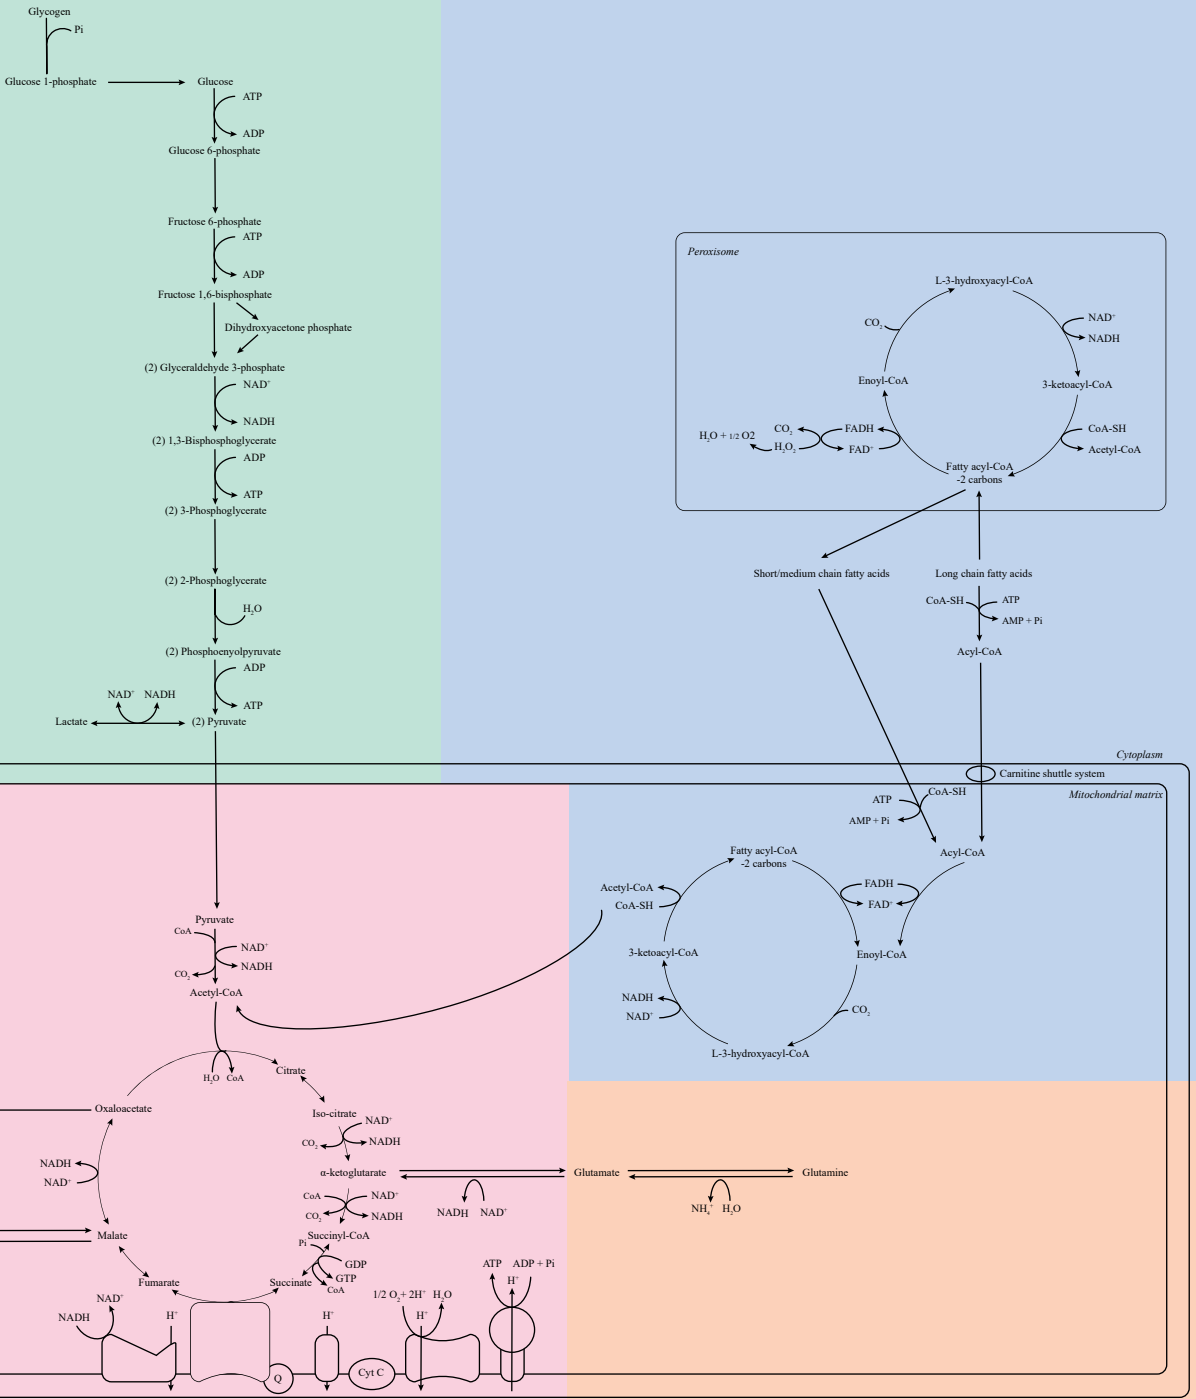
Glycogen
Pi
Glucose 1-phosphate
Glucose
ATP
ADP
Glucose 6-phosphate
Fructose 6-phosphate
ATP
ADP
Fructose 1,6-bisphosphate
Dihydroxyacetone phosphate
(2) Glyceraldehyde 3-phosphate
NAD+
NADH
(2) 1,3-Bisphosphoglycerate
ADP
ATP
(2) 3-Phosphoglycerate
(2) 2-Phosphoglycerate
$H_2O$
(2) Phosphoenolpyruvate
ADP
ATP
NAD+ NADH
Lactate
(2) Pyruvate

Peroxisome
L-3-hydroxyacyl-CoA
$CO_2$
NAD+
NADH
Enoyl-CoA
3-ketoacyl-CoA
$H_2O$ + 1/2 O2
$CO_2$
$H_2O_2$
FADH
FAD+
CoA-SH
Acetyl-CoA
Fatty acyl-CoA
-2 carbons

Short/medium chain fatty acids
Long chain fatty acids
CoA-SH
ATP
AMP + Pi
Acyl-CoA

Cytoplasm
Carnitine shuttle system
Mitochondrial matrix
ATP
CoA-SH
AMP + Pi
Acyl-CoA
Fatty acyl-CoA
-2 carbons
FADH
FAD+
Acetyl-CoA
CoA-SH
3-ketoacyl-CoA
Enoyl-CoA
NADH
NAD+
$CO_2$
L-3-hydroxyacyl-CoA

Pyruvate
CoA
NAD+
NADH
$CO_2$
Acetyl-CoA
$H_2O$ CoA
Citrate
Oxaloacetate
Iso-citrate
NAD+
$CO_2$
NADH
NADH
NAD+
α-ketoglutarate
Glutamate
Glutamine
NADH NAD+
$NH_4^+$ $H_2O$
CoA
NAD+
$CO_2$
NADH
Malate
Succinyl-CoA
Pi
GDP
GTP
CoA
Fumarate
Succinate
ATP ADP + Pi
H+
NAD+
NADH
H+
H+
1/2 $O_2$ + 2H+ $H_2O$
H+
Q
Cyt C